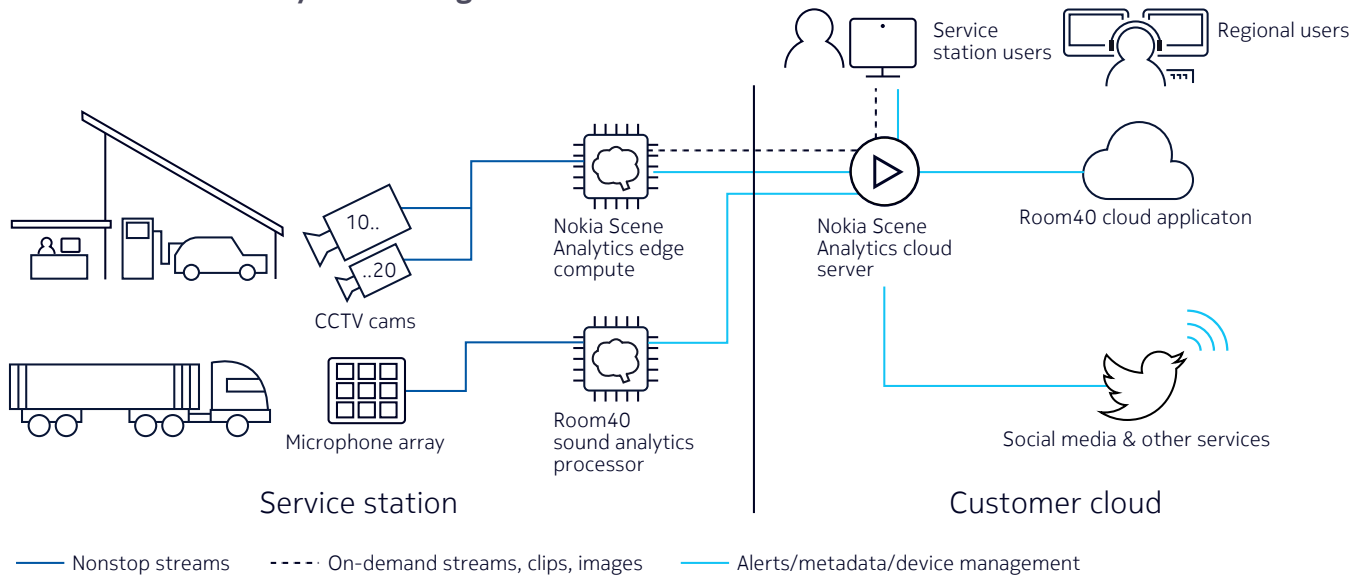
Service station users

Regional users

10..

..20

CCTV cams

Nokia Scene Analytics edge compute

Nokia Scene Analytics cloud server

Room40 cloud applicaton

Microphone array

Room40 sound analytics processor

Social media & other services

Service station

Customer cloud

Nonstop streams

On-demand streams, clips, images

Alerts/metadata/device management